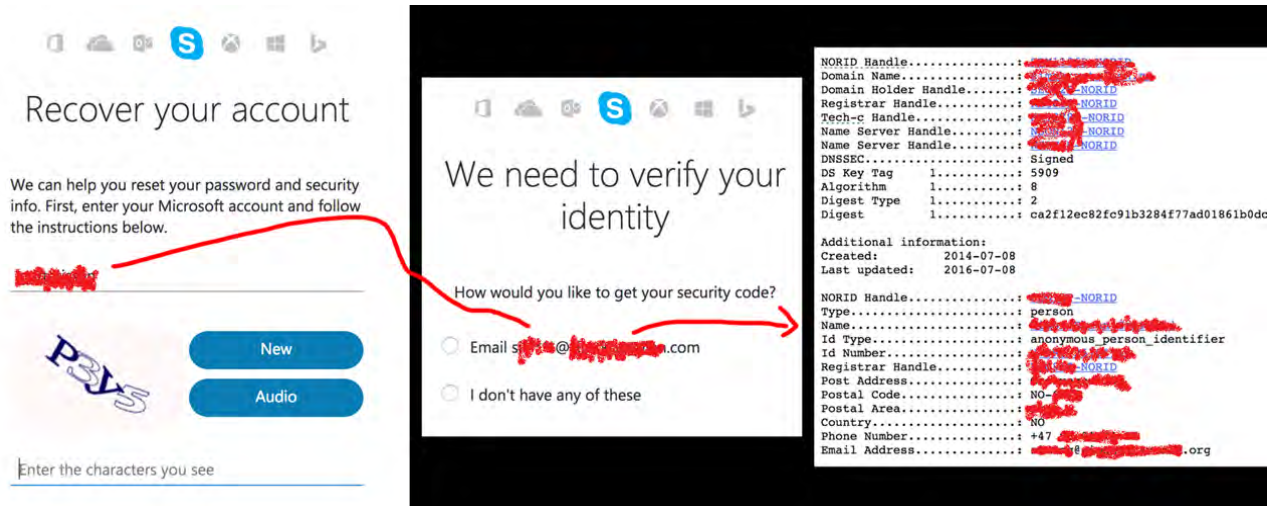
Recover your account

We can help you reset your password and security info. First, enter your Microsoft account and follow the instructions below.

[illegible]

P3yS

New

Audio

Enter the characters you see

We need to verify your identity

How would you like to get your security code?

Email s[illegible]@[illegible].com

I don't have any of these

NORID Handle...............: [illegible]-NORID
Domain Name................: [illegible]
Domain Holder Handle.......: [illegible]-NORID
Registrar Handle...........: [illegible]-NORID
Tech-c Handle..............: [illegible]-NORID
Name Server Handle.........: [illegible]-NORID
Name Server Handle.........: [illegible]-NORID
DNSSEC.....................: Signed
DS Key Tag 1...........: 5909
Algorithm 1...........: 8
Digest Type 1...........: 2
Digest 1...........: ca2f12ec82fc91b3284f77ad01861b0dc

Additional information:
Created: 2014-07-08
Last updated: 2016-07-08

NORID Handle...............: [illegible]-NORID
Type.......................: person
Name.......................: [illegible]
Id Type....................: anonymous_person_identifier
Id Number..................: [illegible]
Registrar Handle...........: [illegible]-NORID
Post Address...............: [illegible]
Postal Code................: NO-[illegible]
Postal Area................: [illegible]
Country....................: NO
Phone Number...............: +47 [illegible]
Email Address..............: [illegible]@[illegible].org